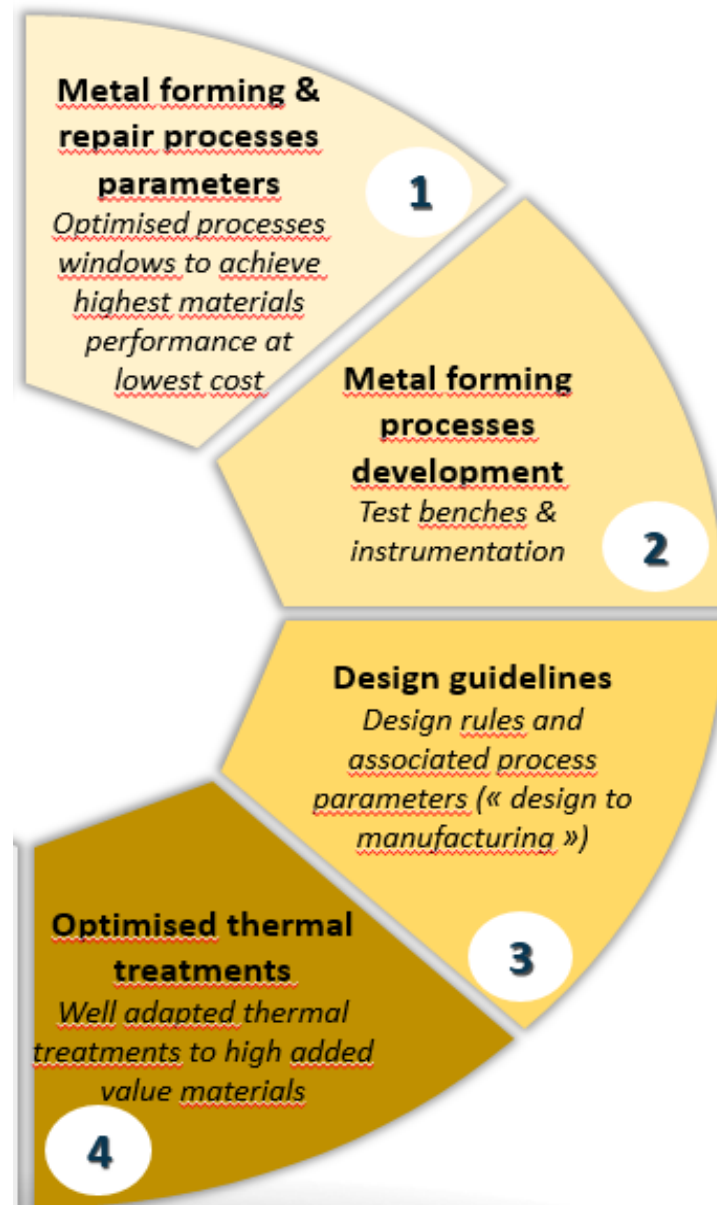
Metal forming & repair processes parameters
Optimised processes windows to achieve highest materials performance at lowest cost

1

Metal forming processes development
Test benches & instrumentation

2

Design guidelines
Design rules and associated process parameters (« design to manufacturing »)

3

Optimised thermal treatments
Well adapted thermal treatments to high added value materials

4